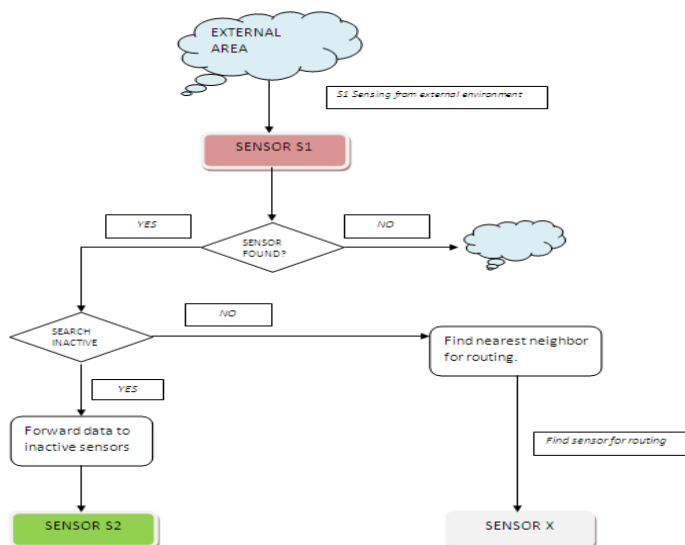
EXTERNAL AREA

S1 Sensing from external environment

SENSOR S1

YES

SENSOR FOUND?

NO

SEARCH INACTIVE

NO

Find nearest neighbor for routing.

YES

Forward data to inactive sensors

Find sensor for routing

SENSOR S2

SENSOR X